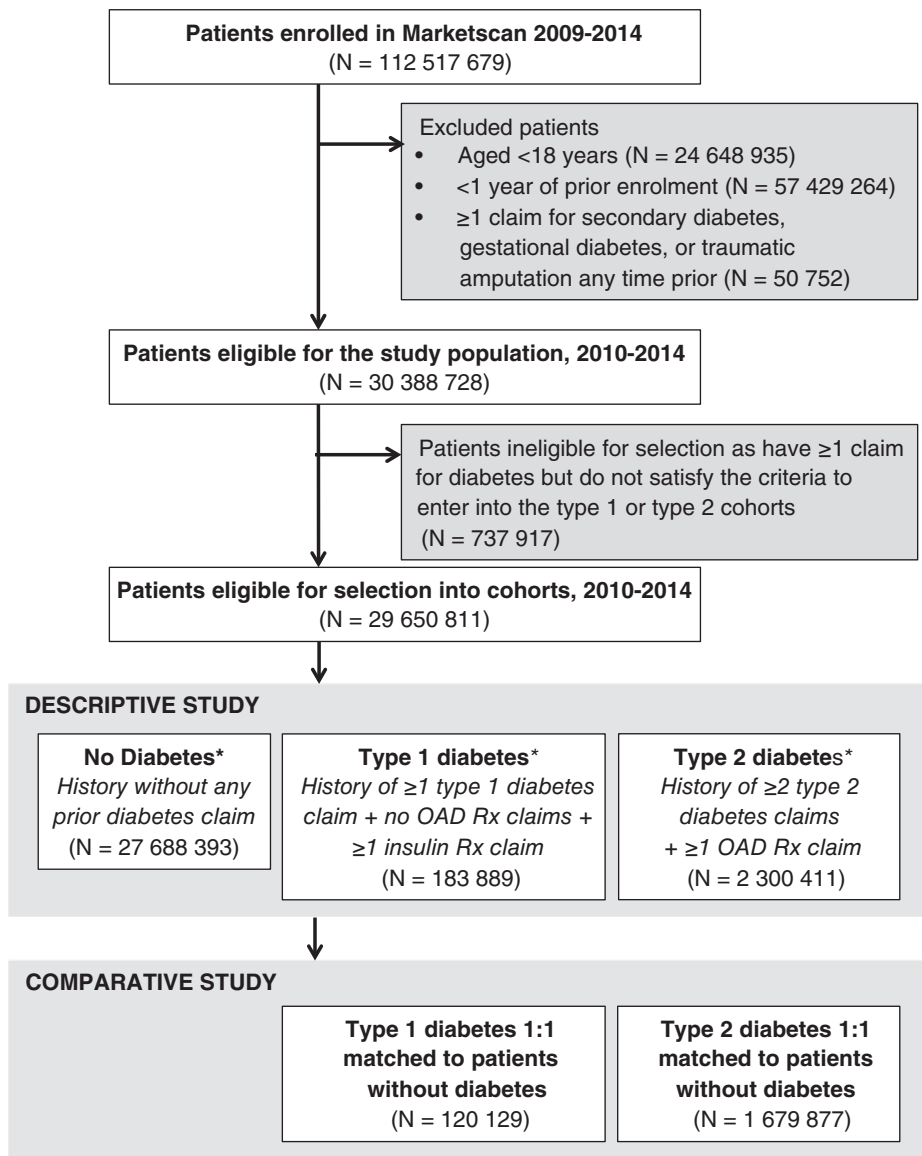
Patients enrolled in Marketscan 2009-2014
(N = 112 517 679)

Excluded patients
• Aged <18 years (N = 24 648 935)
• <1 year of prior enrolment (N = 57 429 264)
• ≥1 claim for secondary diabetes, gestational diabetes, or traumatic amputation any time prior (N = 50 752)

Patients eligible for the study population, 2010-2014
(N = 30 388 728)

Patients ineligible for selection as have ≥1 claim for diabetes but do not satisfy the criteria to enter into the type 1 or type 2 cohorts
(N = 737 917)

Patients eligible for selection into cohorts, 2010-2014
(N = 29 650 811)

DESCRIPTIVE STUDY

No Diabetes*
History without any prior diabetes claim
(N = 27 688 393)

Type 1 diabetes*
History of ≥1 type 1 diabetes claim + no OAD Rx claims + ≥1 insulin Rx claim
(N = 183 889)

Type 2 diabetes*
History of ≥2 type 2 diabetes claims + ≥1 OAD Rx claim
(N = 2 300 411)

COMPARATIVE STUDY

Type 1 diabetes 1:1 matched to patients without diabetes
(N = 120 129)

Type 2 diabetes 1:1 matched to patients without diabetes
(N = 1 679 877)